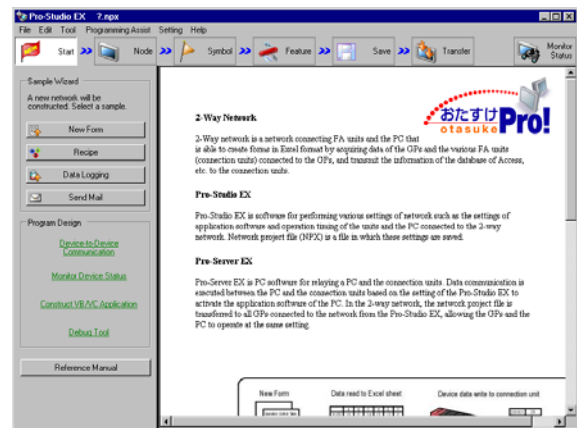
Pro-Studio EX ?.npx

File Edit Tool Programming Assist Setting Help

Start Node Symbol Feature Save Transfer Monitor Status

Sample Wizard

A new network will be constructed. Select a sample.

New Form

Recipe

Data Logging

Send Mail

Program Design

Device-to-Device Communication

Monitor Device Status

Construct VB/VC Application

Debug Tool

Reference Manual

おたすけ otasuke Pro!

2-Way Network

2-Way network is a network connecting FA units and the PC that is able to create forms in Excel format by acquiring data of the GPs and the various FA units (connection units) connected to the GPs, and transmit the information of the database of Access, etc. to the connection units.

Pro-Studio EX

Pro-Studio EX is software for performing various settings of network such as the settings of application software and operation timing of the units and the PC connected to the 2-way network. Network project file (NPX) is a file in which these settings are saved.

Pro-Server EX

Pro-Server EX is PC software for relaying a PC and the connection units. Data communication is executed between the PC and the connection units based on the setting of the Pro-Studio EX to activate the application software of the PC. In the 2-way network, the network project file is transferred to all GPs connected to the network from the Pro-Studio EX, allowing the GPs and the PC to operate at the same setting.

New Form

Data read to Excel sheet

Device data write to connection unit